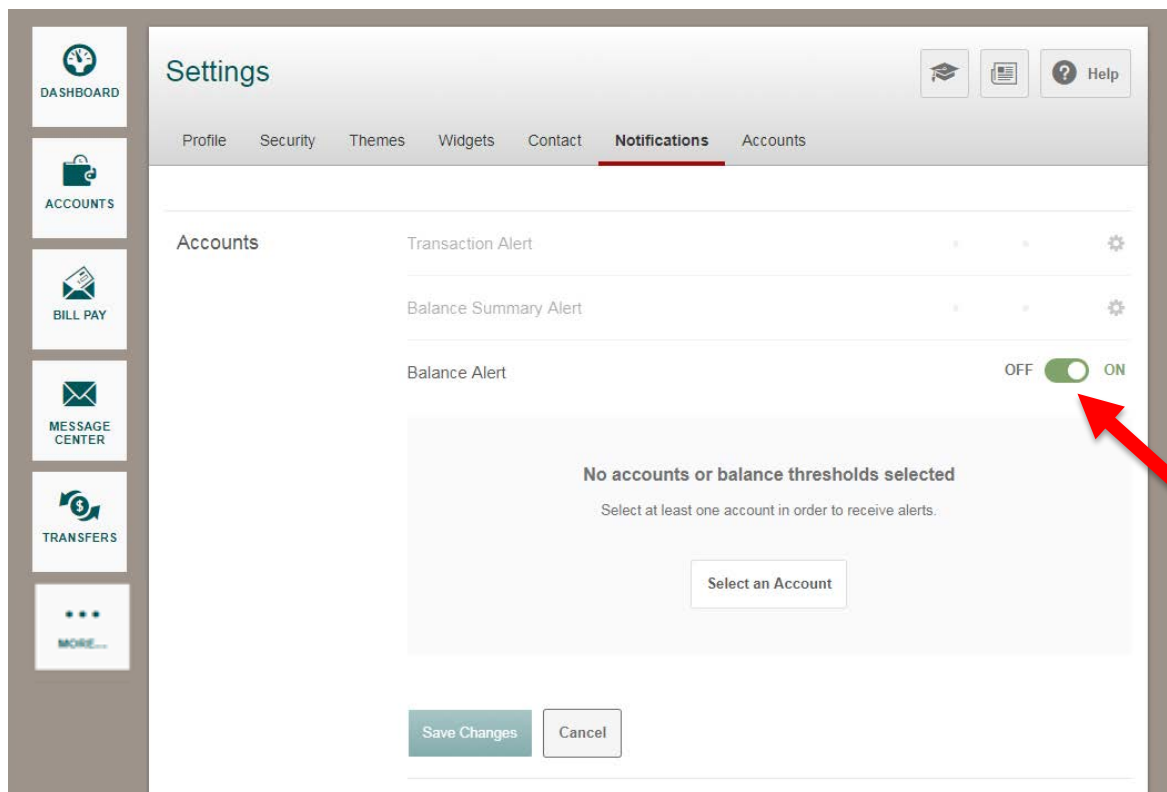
DASHBOARD

ACCOUNTS

BILL PAY

MESSAGE CENTER

TRANSFERS

MORE...

Settings

Help

Profile Security Themes Widgets Contact Notifications Accounts

Accounts

Transaction Alert

Balance Summary Alert

Balance Alert

OFF ON

No accounts or balance thresholds selected

Select at least one account in order to receive alerts.

Select an Account

Save Changes Cancel